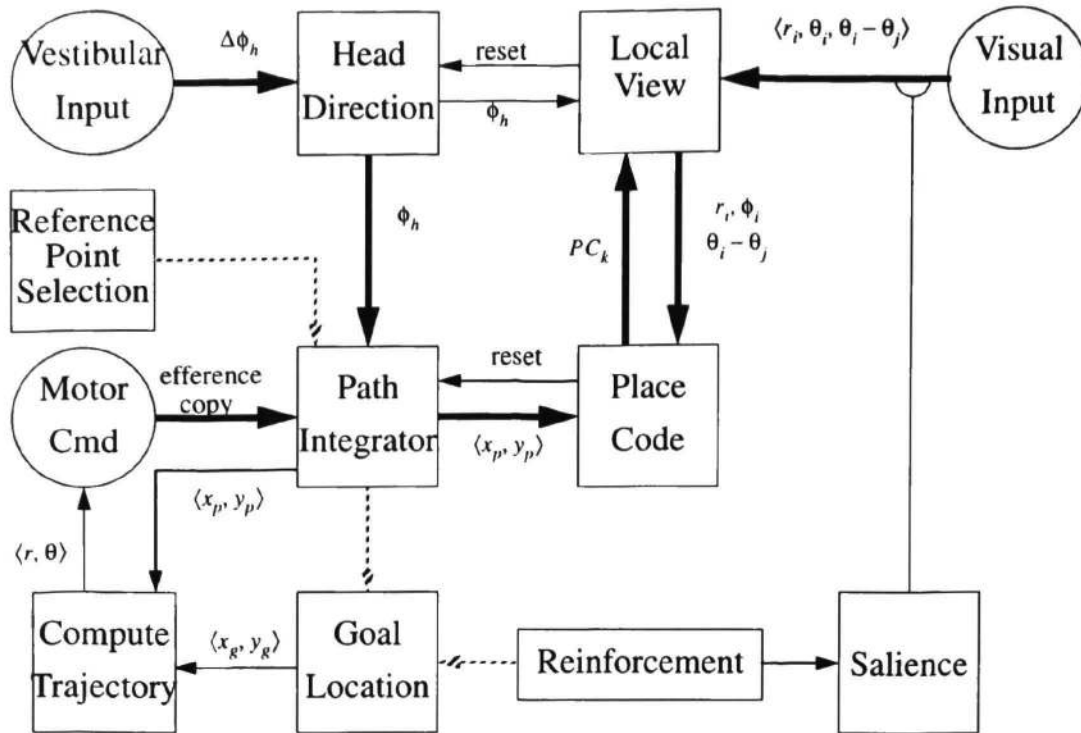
Vestibular Input

$\Delta\phi_h$

Head Direction

reset

$\phi_h$

Local View

$\langle r_i, \theta_i, \theta_i - \theta_j \rangle$

Visual Input

Reference Point Selection

$\phi_h$

$PC_k$

$r_i, \phi_i$
$\theta_i - \theta_j$

Motor Cmd

efference copy

Path Integrator

reset

$\langle x_p, y_p \rangle$

Place Code

$\langle x_p, y_p \rangle$

$\langle r, \theta \rangle$

Compute Trajectory

$\langle x_g, y_g \rangle$

Goal Location

Reinforcement

Salience